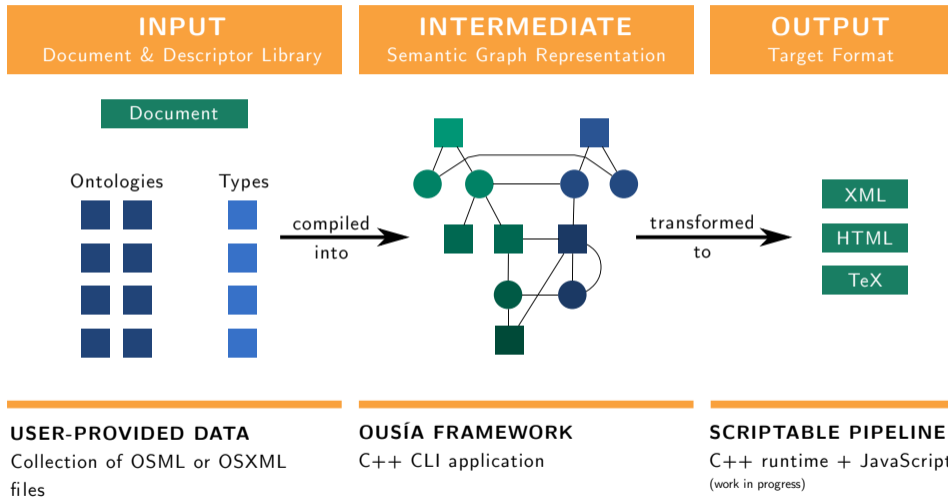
INPUT
Document & Descriptor Library

INTERMEDIATE
Semantic Graph Representation

OUTPUT
Target Format

Document

Ontologies

Types

compiled into

transformed to

XML

HTML

TeX

USER-PROVIDED DATA
Collection of OSML or OSXML files

OUSÍA FRAMEWORK
C++ CLI application

SCRIPTABLE PIPELINE
C++ runtime + JavaScript
(work in progress)